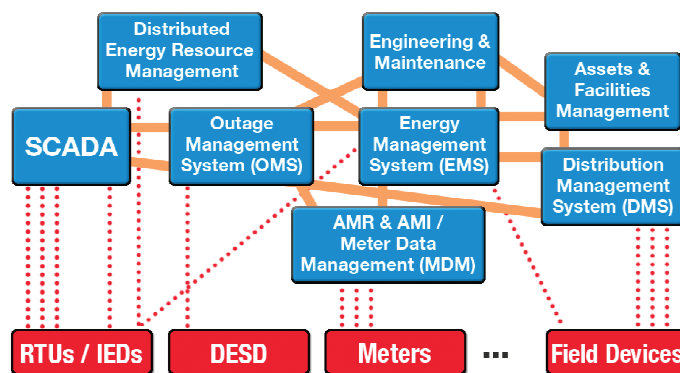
Distributed Energy Resource Management

Engineering & Maintenance

Assets & Facilities Management

SCADA

Outage Management System (OMS)

Energy Management System (EMS)

Distribution Management System (DMS)

AMR & AMI / Meter Data Management (MDM)

RTUs / IEDs

DESD

Meters

...

Field Devices